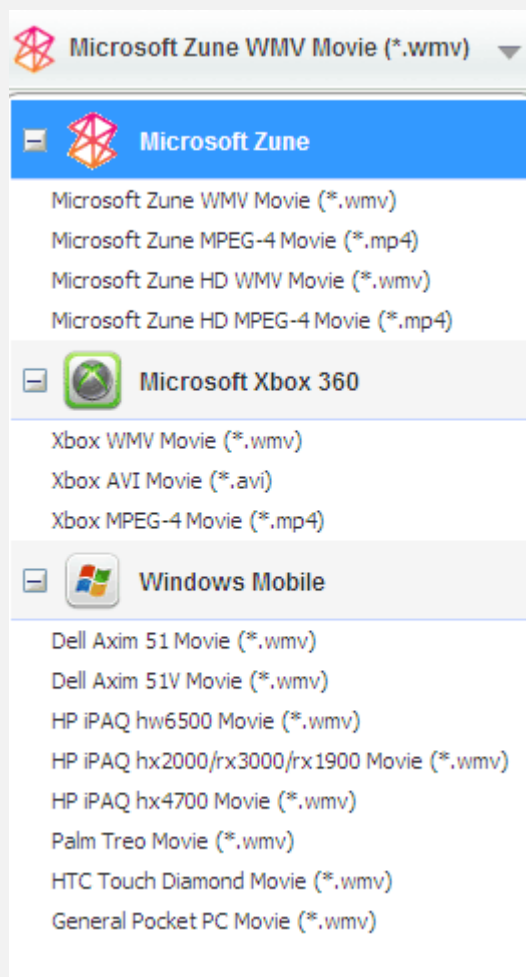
Microsoft Zune WMV Movie (*.wmv)

Microsoft Zune

Microsoft Zune WMV Movie (*.wmv)
Microsoft Zune MPEG-4 Movie (*.mp4)
Microsoft Zune HD WMV Movie (*.wmv)
Microsoft Zune HD MPEG-4 Movie (*.mp4)

Microsoft Xbox 360

Xbox WMV Movie (*.wmv)
Xbox AVI Movie (*.avi)
Xbox MPEG-4 Movie (*.mp4)

Windows Mobile

Dell Axim 51 Movie (*.wmv)
Dell Axim 51V Movie (*.wmv)
HP iPAQ hw6500 Movie (*.wmv)
HP iPAQ hx2000/rx3000/rx1900 Movie (*.wmv)
HP iPAQ hx4700 Movie (*.wmv)
Palm Treo Movie (*.wmv)
HTC Touch Diamond Movie (*.wmv)
General Pocket PC Movie (*.wmv)